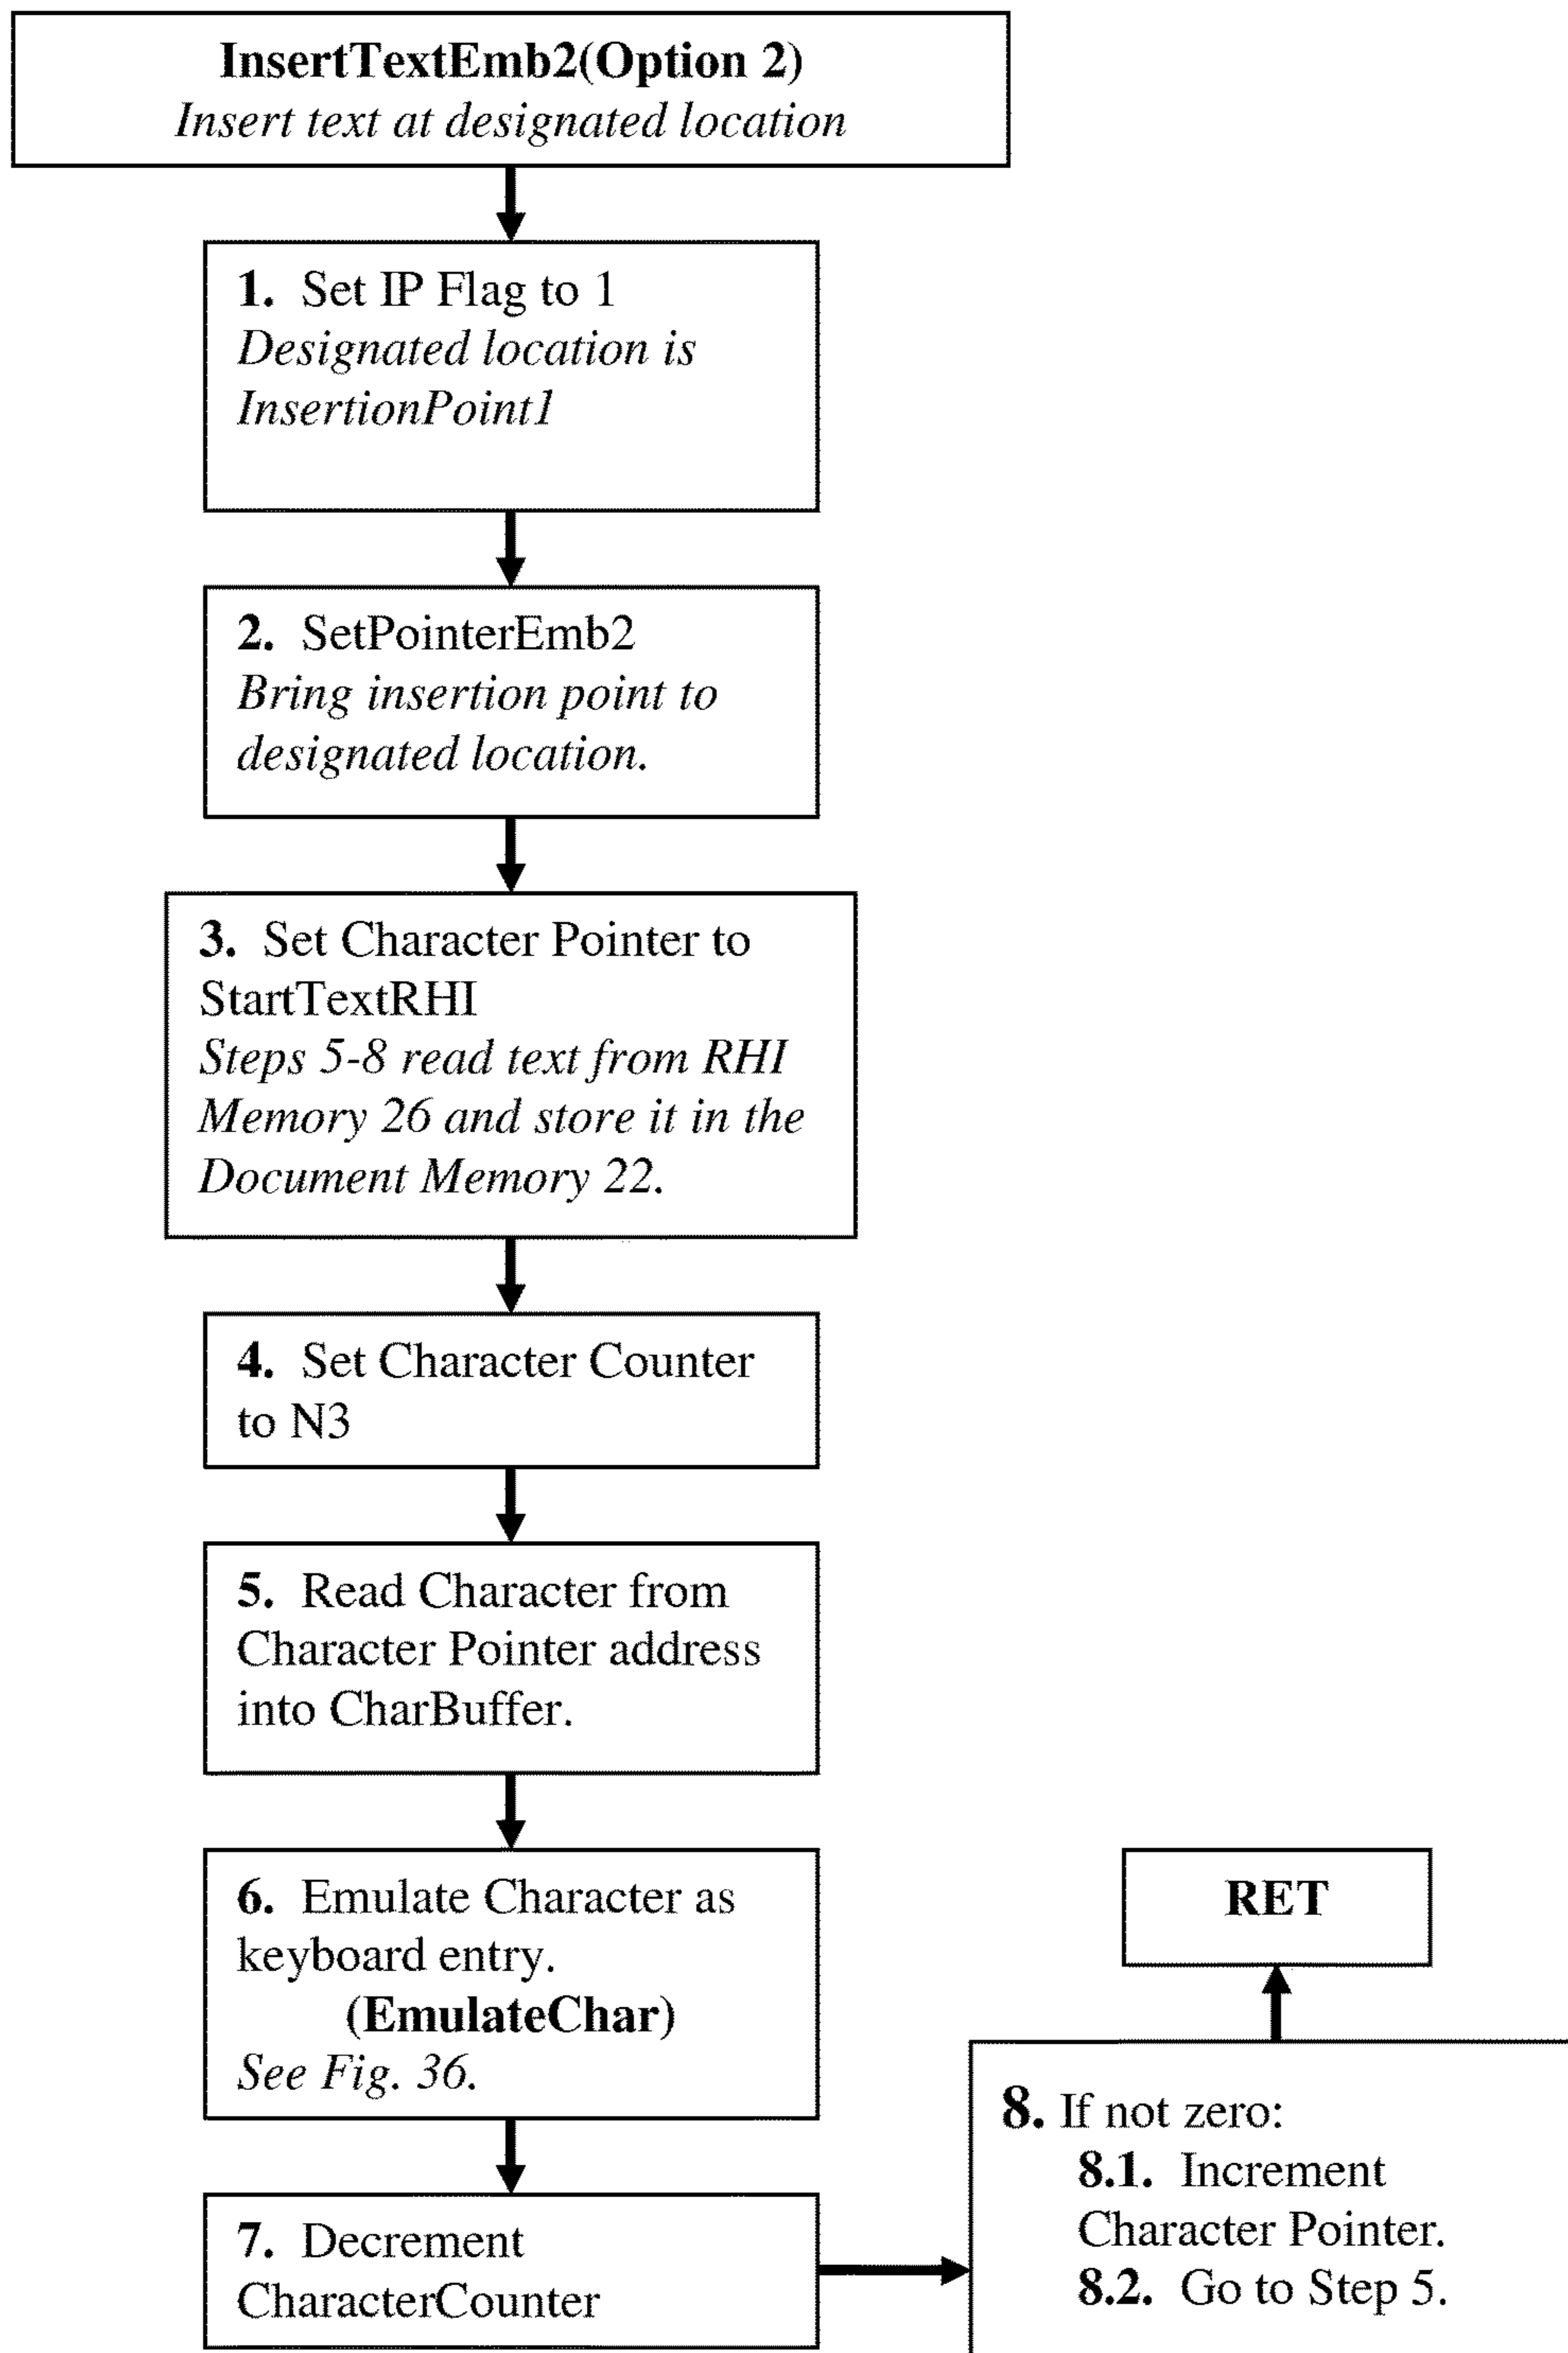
**InsertTextEmb2(Option 2)**
*Insert text at designated location*

**1.** Set IP Flag to 1
*Designated location is InsertionPoint1*

**2.** SetPointerEmb2
*Bring insertion point to designated location.*

**3.** Set Character Pointer to StartTextRHI
*Steps 5-8 read text from RHI Memory 26 and store it in the Document Memory 22.*

**4.** Set Character Counter to N3

**5.** Read Character from Character Pointer address into CharBuffer.

**6.** Emulate Character as keyboard entry.
**(EmulateChar)**
*See Fig. 36.*

**7.** Decrement CharacterCounter

**8.** If not zero:
**8.1.** Increment Character Pointer.
**8.2.** Go to Step 5.

**RET**